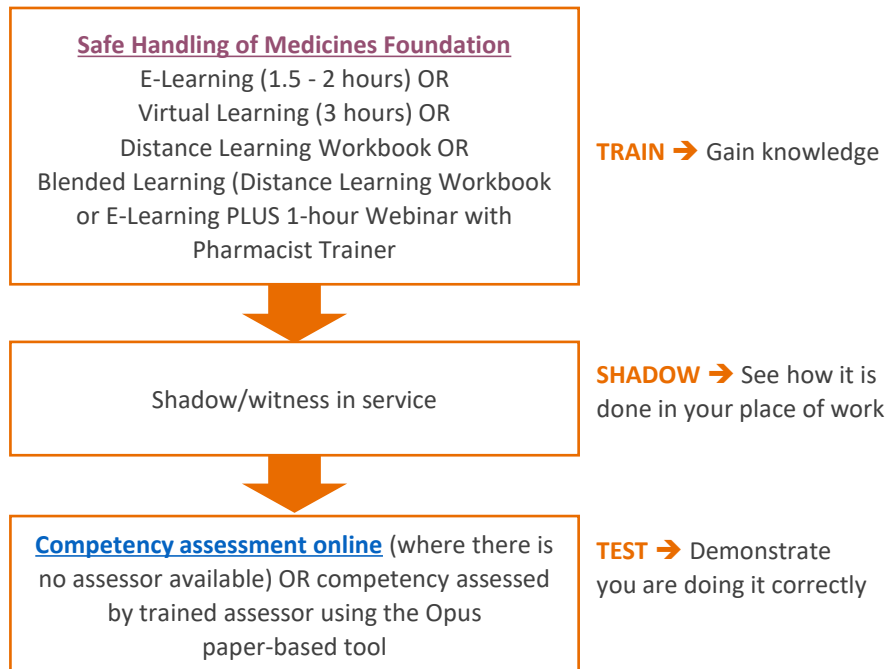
Safe Handling of Medicines Foundation
E-Learning (1.5 - 2 hours) OR
Virtual Learning (3 hours) OR
Distance Learning Workbook OR
Blended Learning (Distance Learning Workbook or E-Learning PLUS 1-hour Webinar with Pharmacist Trainer

TRAIN ➔ Gain knowledge

Shadow/witness in service

SHADOW ➔ See how it is done in your place of work

Competency assessment online (where there is no assessor available) OR competency assessed by trained assessor using the Opus paper-based tool

TEST ➔ Demonstrate you are doing it correctly